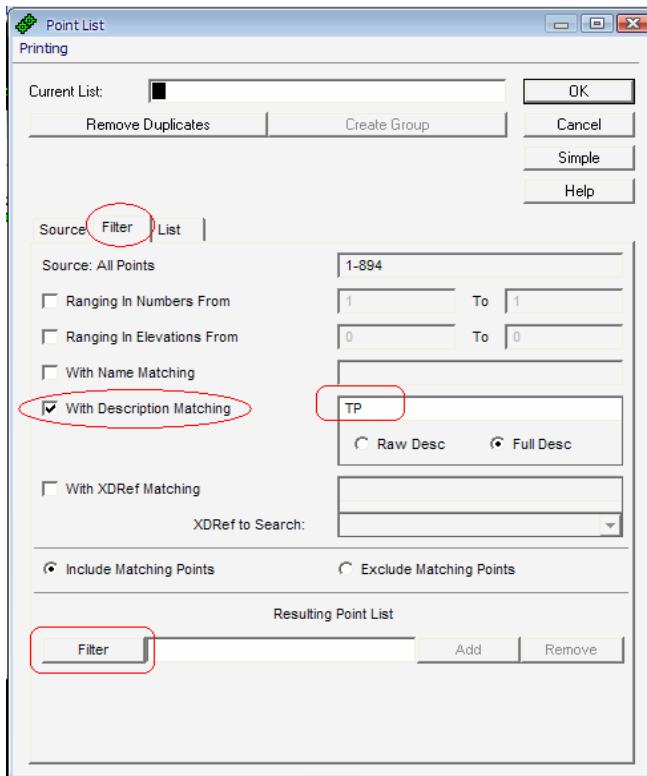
Point List

Printing

Current List:

OK

Remove Duplicates

Create Group

Cancel

Simple

Help

Source

Filter

List

Source: All Points

1-894

Ranging In Numbers From

1

To

1

Ranging In Elevations From

0

To

0

With Name Matching

With Description Matching

TP

Raw Desc

Full Desc

With XDRef Matching

XDRef to Search:

Include Matching Points

Exclude Matching Points

Resulting Point List

Filter

Add

Remove